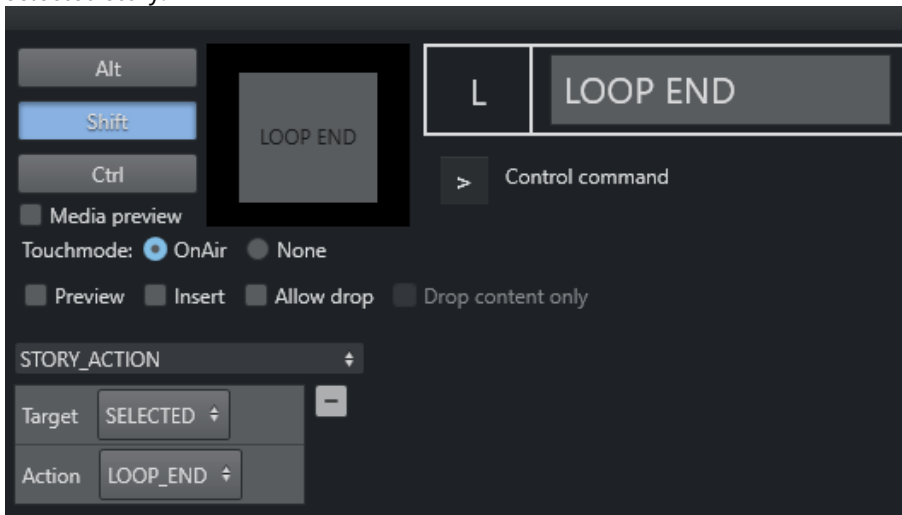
Alt

Shift

Ctrl

LOOP END

L

LOOP END

>

Control command

Media preview

Touchmode: OnAir None

Preview Insert Allow drop Drop content only

STORY_ACTION

| Target | SELECTED |
|---|---|
| Action | LOOP_END |

-